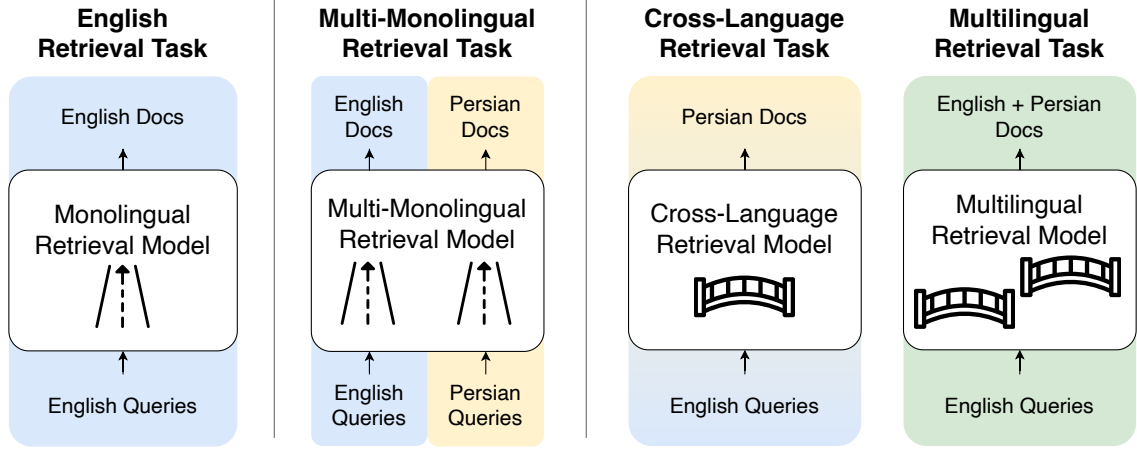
English Retrieval Task

English Docs

Monolingual Retrieval Model

English Queries

Multi-Monolingual Retrieval Task

English Docs

Persian Docs

Multi-Monolingual Retrieval Model

English Queries

Persian Queries

Cross-Language Retrieval Task

Persian Docs

Cross-Language Retrieval Model

English Queries

Multilingual Retrieval Task

English + Persian Docs

Multilingual Retrieval Model

English Queries